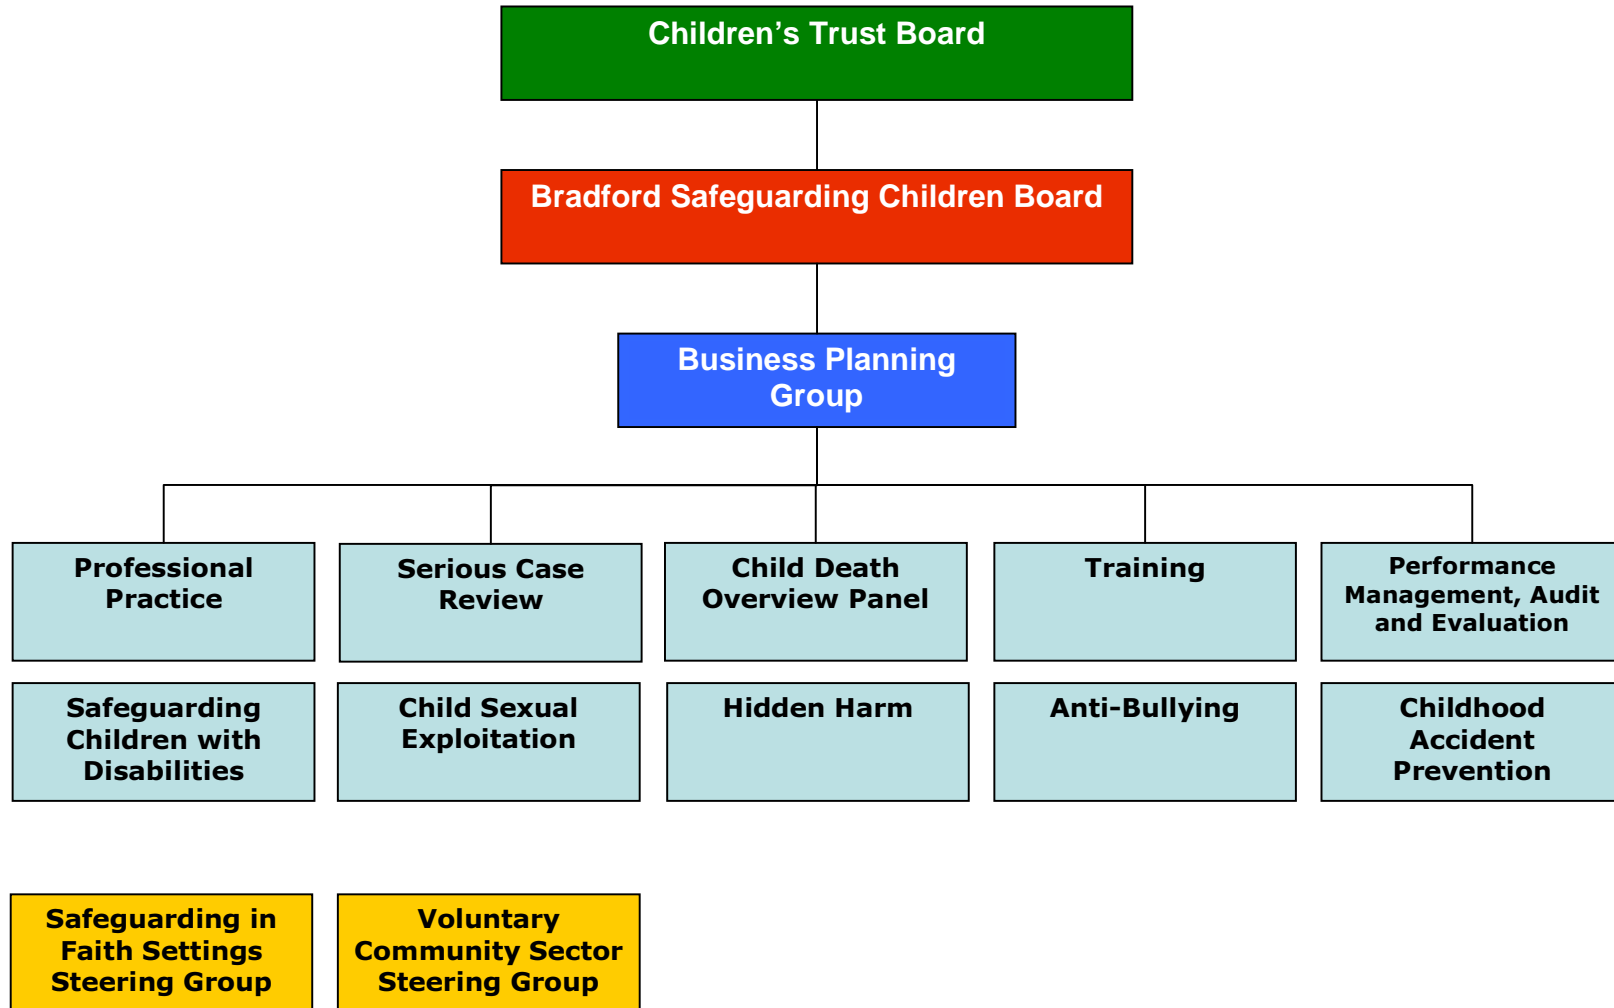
Children’s Trust Board

Bradford Safeguarding Children Board

Business Planning Group

Professional Practice

Serious Case Review

Child Death Overview Panel

Training

Performance Management, Audit and Evaluation

Safeguarding Children with Disabilities

Child Sexual Exploitation

Hidden Harm

Anti-Bullying

Childhood Accident Prevention

Safeguarding in Faith Settings Steering Group

Voluntary Community Sector Steering Group